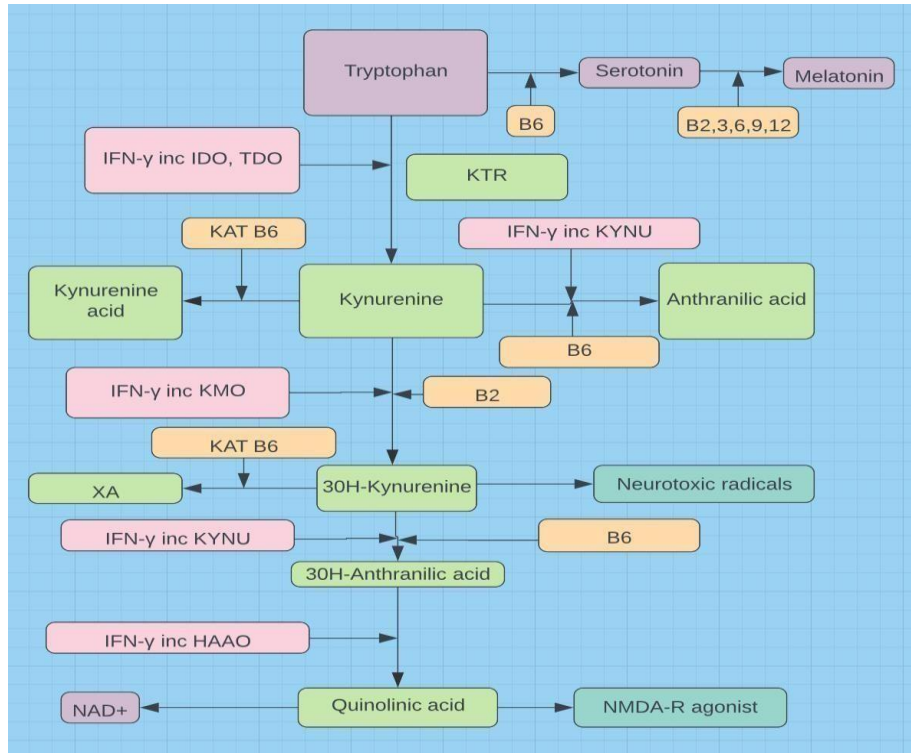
Tryptophan

Serotonin

Melatonin

B6

B2,3,6,9,12

IFN-γ inc IDO, TDO

KTR

KAT B6

IFN-γ inc KYNU

Kynurenine acid

Kynurenine

Anthranilic acid

B6

IFN-γ inc KMO

B2

KAT B6

XA

3OH-Kynurenine

Neurotoxic radicals

IFN-γ inc KYNU

B6

3OH-Anthranilic acid

IFN-γ inc HAAO

NAD+

Quinolinic acid

NMDA-R agonist